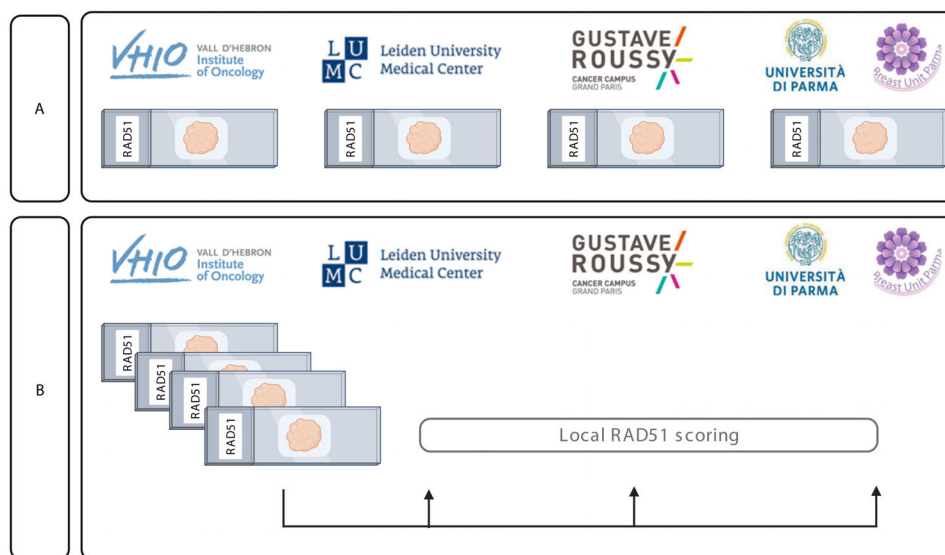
A

VHIO VALL D'HEBRON Institute of Oncology

L U M C Leiden University Medical Center

GUSTAVE ROUSSY CANCER CAMPUS GRAND PARIS

UNIVERSITÀ DI PARMA

Breast Unit Parma

RAD51

RAD51

RAD51

RAD51

B

VHIO VALL D'HEBRON Institute of Oncology

L U M C Leiden University Medical Center

GUSTAVE ROUSSY CANCER CAMPUS GRAND PARIS

UNIVERSITÀ DI PARMA

Breast Unit Parma

RAD51

RAD51

RAD51

RAD51

Local RAD51 scoring